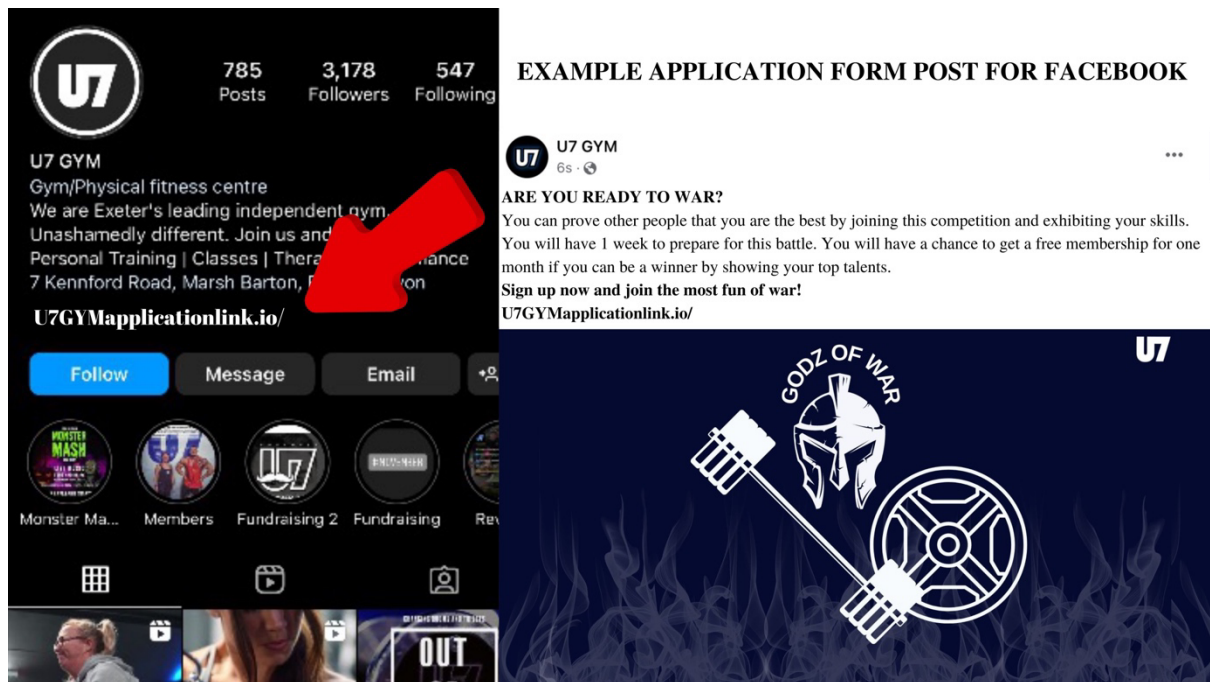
U7

785 Posts

3,178 Followers

547 Following

U7 GYM

Gym/Physical fitness centre

We are Exeter's leading independent gym. Unashamedly different. Join us and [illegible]

Personal Training | Classes | Thera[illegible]nance

7 Kennford Road, Marsh Barton, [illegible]von

U7GYMapplicationlink.io/

Follow

Message

Email

MONSTER MASH

Monster Ma...

Members

U7

Fundraising 2

Fundraising

Rev

OUT

EXAMPLE APPLICATION FORM POST FOR FACEBOOK

U7 GYM

6s ·

...

ARE YOU READY TO WAR?

You can prove other people that you are the best by joining this competition and exhibiting your skills. You will have 1 week to prepare for this battle. You will have a chance to get a free membership for one month if you can be a winner by showing your top talents.

Sign up now and join the most fun of war!

U7GYMapplicationlink.io/

U7

GODZ OF WAR